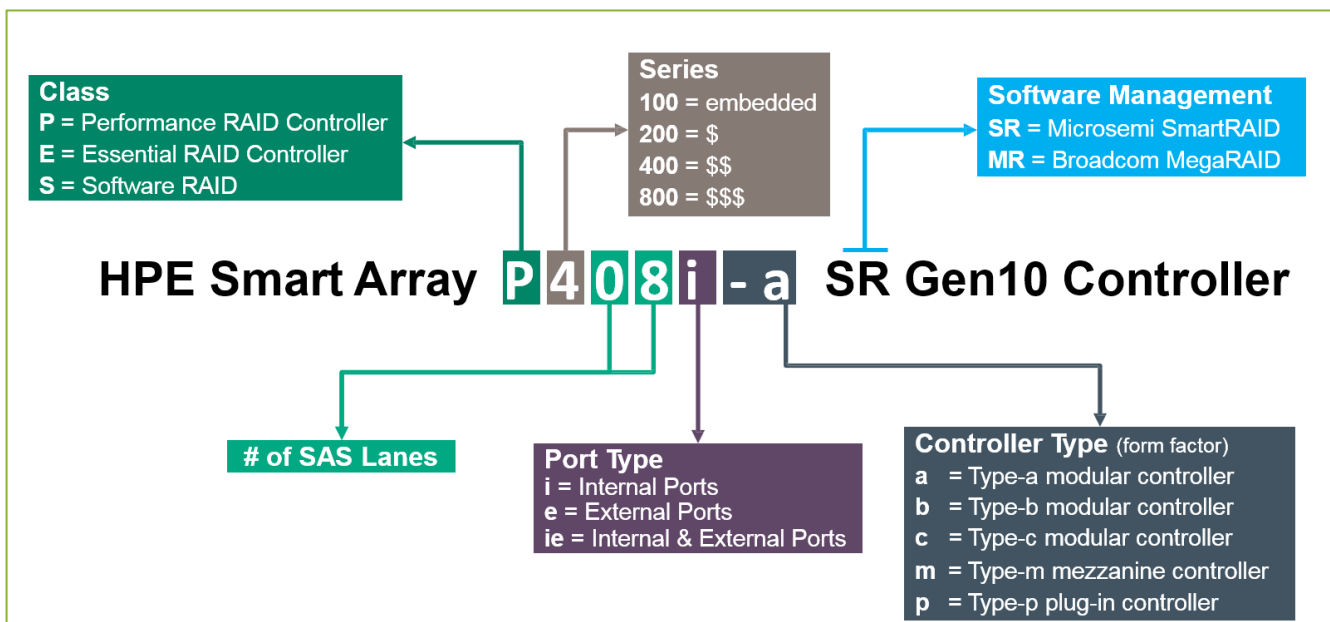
Class
P = Performance RAID Controller
E = Essential RAID Controller
S = Software RAID

Series
100 = embedded
200 = $
400 = $$
800 = $$$

Software Management
SR = Microsemi SmartRAID
MR = Broadcom MegaRAID

HPE Smart Array P408i-a SR Gen10 Controller

# of SAS Lanes

Port Type
i = Internal Ports
e = External Ports
ie = Internal & External Ports

Controller Type (form factor)
a = Type-a modular controller
b = Type-b modular controller
c = Type-c modular controller
m = Type-m mezzanine controller
p = Type-p plug-in controller